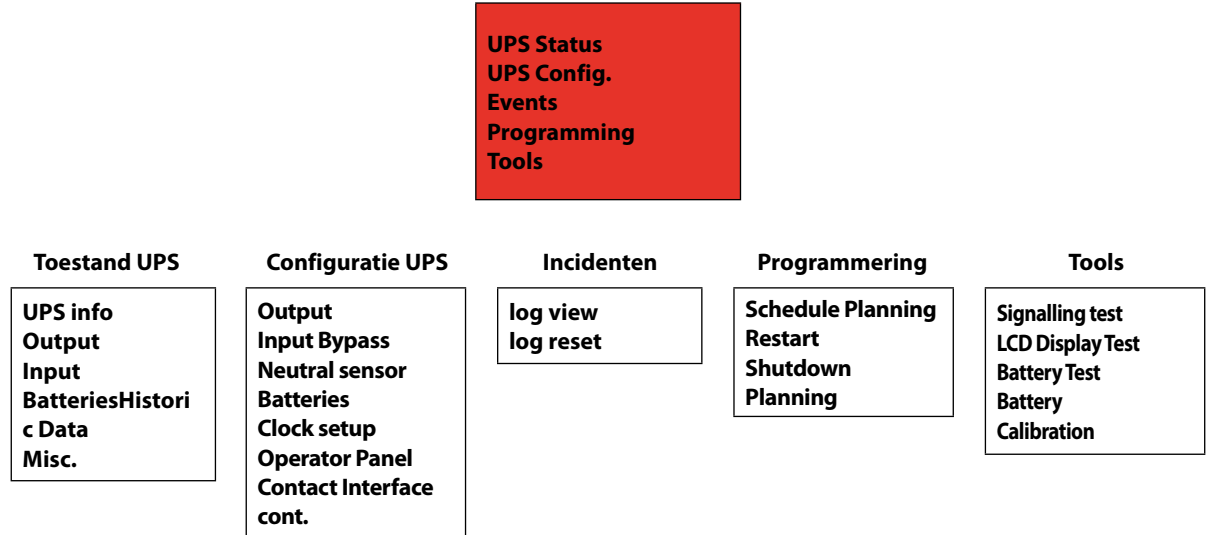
UPS Status
UPS Config.
Events
Programming
Tools

Toestand UPS

UPS info
Output
Input
BatteriesHistoric Data
Misc.

Configuratie UPS

Output
Input Bypass
Neutral sensor
Batteries
Clock setup
Operator Panel
Contact Interface
cont.

Incidenten

log view
log reset

Programmering

Schedule Planning
Restart
Shutdown
Planning

Tools

Signalling test
LCD Display Test
Battery Test
Battery
Calibration